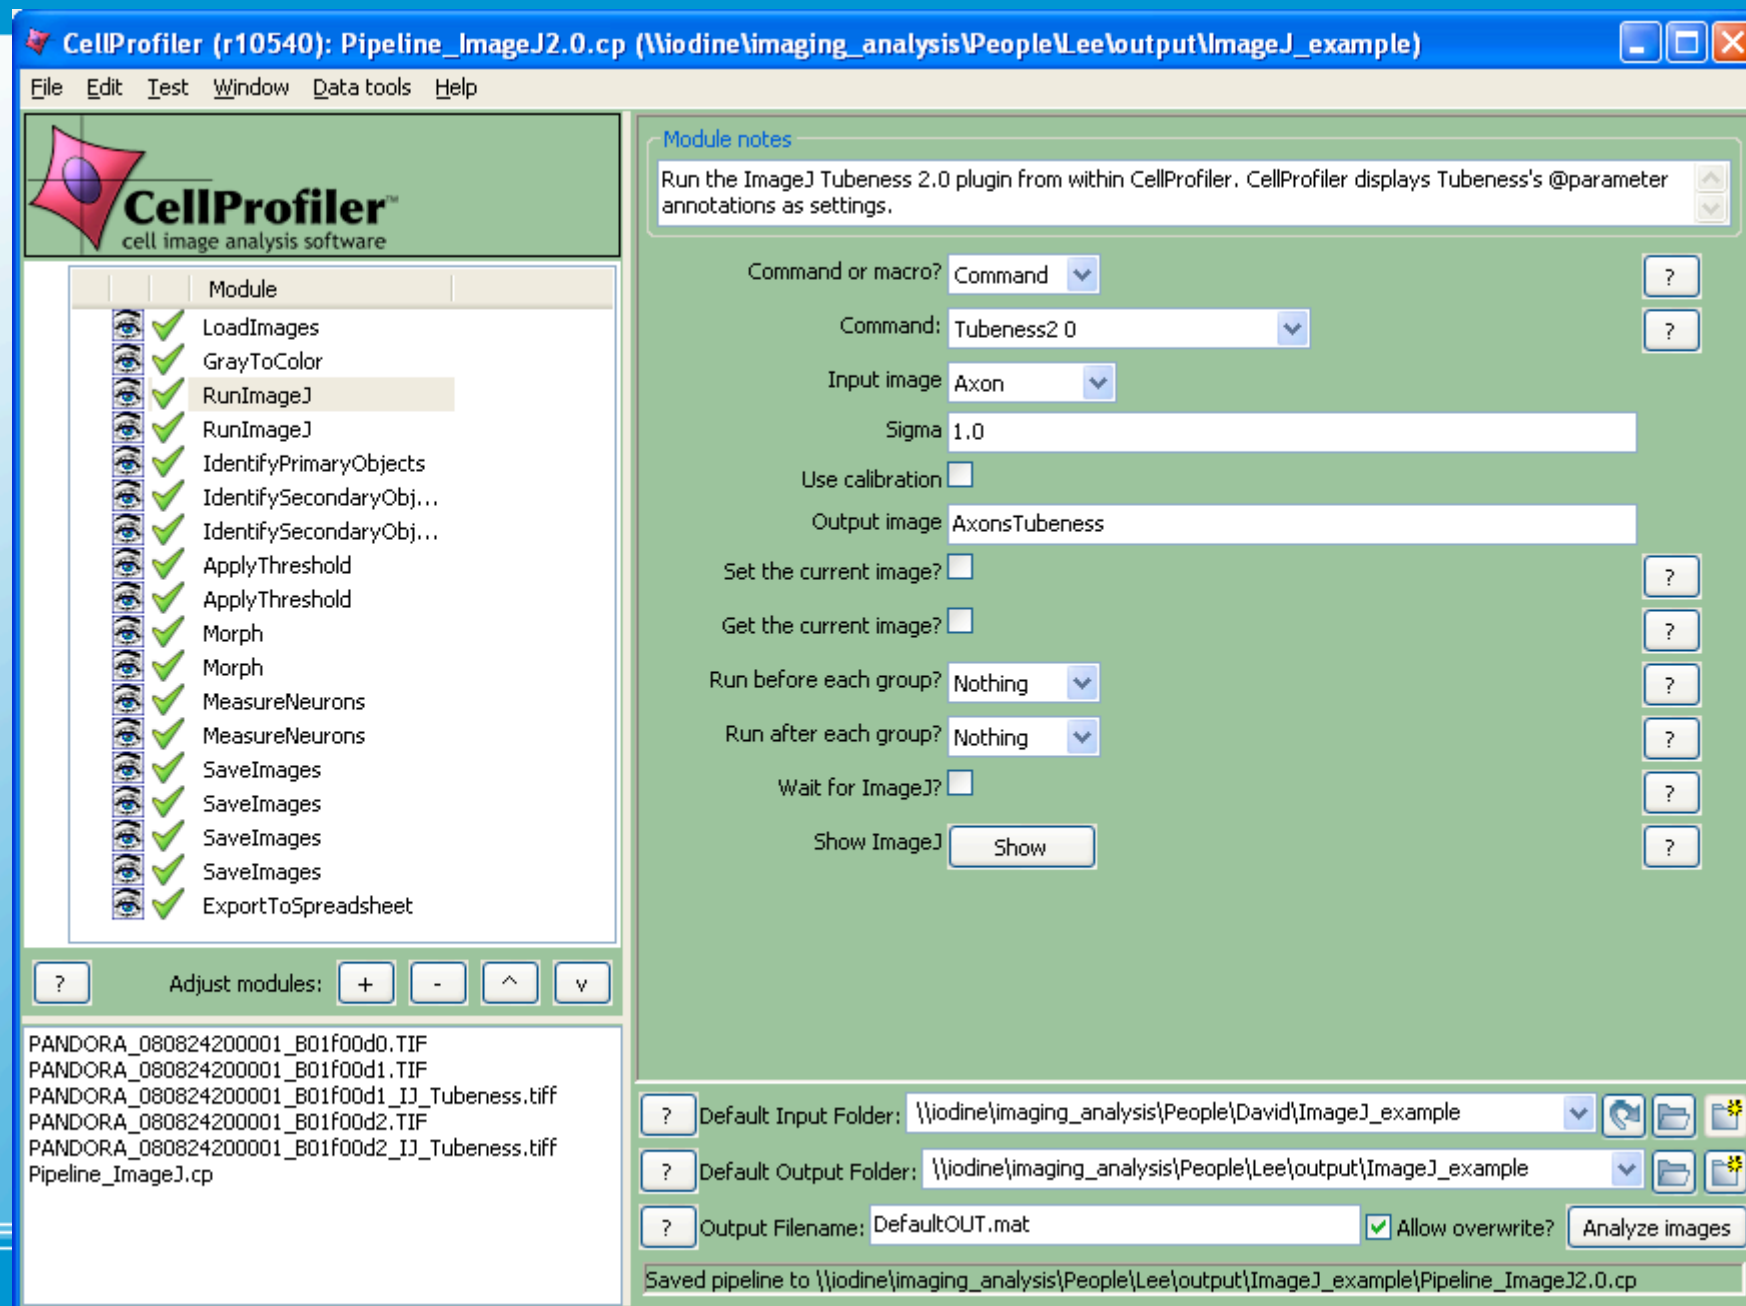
CellProfiler (r10540): Pipeline_ImageJ2.0.cp (\\iodine\imaging_analysis\People\Lee\output\ImageJ_example)

File Edit Test Window Data tools Help

CellProfiler™
cell image analysis software

Module
LoadImages
GrayToColor
RunImageJ
RunImageJ
IdentifyPrimaryObjects
IdentifySecondaryObj...
IdentifySecondaryObj...
ApplyThreshold
ApplyThreshold
Morph
Morph
MeasureNeurons
MeasureNeurons
SaveImages
SaveImages
SaveImages
SaveImages
ExportToSpreadsheet

? Adjust modules: + - ^ v

PANDORA_080824200001_B01f00d0.TIF
PANDORA_080824200001_B01f00d1.TIF
PANDORA_080824200001_B01f00d1_IJ_Tubeness.tiff
PANDORA_080824200001_B01f00d2.TIF
PANDORA_080824200001_B01f00d2_IJ_Tubeness.tiff
Pipeline_ImageJ.cp

Module notes
Run the ImageJ Tubeness 2.0 plugin from within CellProfiler. CellProfiler displays Tubeness's @parameter annotations as settings.

Command or macro? Command ?
Command: Tubeness2 0 ?
Input image Axon
Sigma 1.0
Use calibration
Output image AxonsTubeness
Set the current image? ?
Get the current image? ?
Run before each group? Nothing ?
Run after each group? Nothing ?
Wait for ImageJ? ?
Show ImageJ Show ?

? Default Input Folder: \\iodine\imaging_analysis\People\David\ImageJ_example
? Default Output Folder: \\iodine\imaging_analysis\People\Lee\output\ImageJ_example
? Output Filename: DefaultOUT.mat Allow overwrite? Analyze images
Saved pipeline to \\iodine\imaging_analysis\People\Lee\output\ImageJ_example\Pipeline_ImageJ2.0.cp